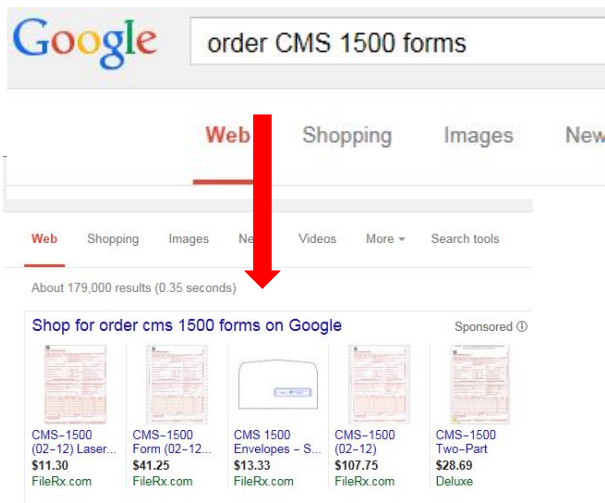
Google order CMS 1500 forms

Web Shopping Images New

Web Shopping Images Ne Videos More Search tools

About 179,000 results (0.35 seconds)

Shop for order cms 1500 forms on Google Sponsored

CMS-1500 (02-12) Laser... $11.30 FileRx.com

CMS-1500 Form (02-12... $41.25 FileRx.com

CMS 1500 Envelopes - S... $13.33 FileRx.com

CMS-1500 (02-12) $107.75 FileRx.com

CMS-1500 Two-Part $28.69 Deluxe